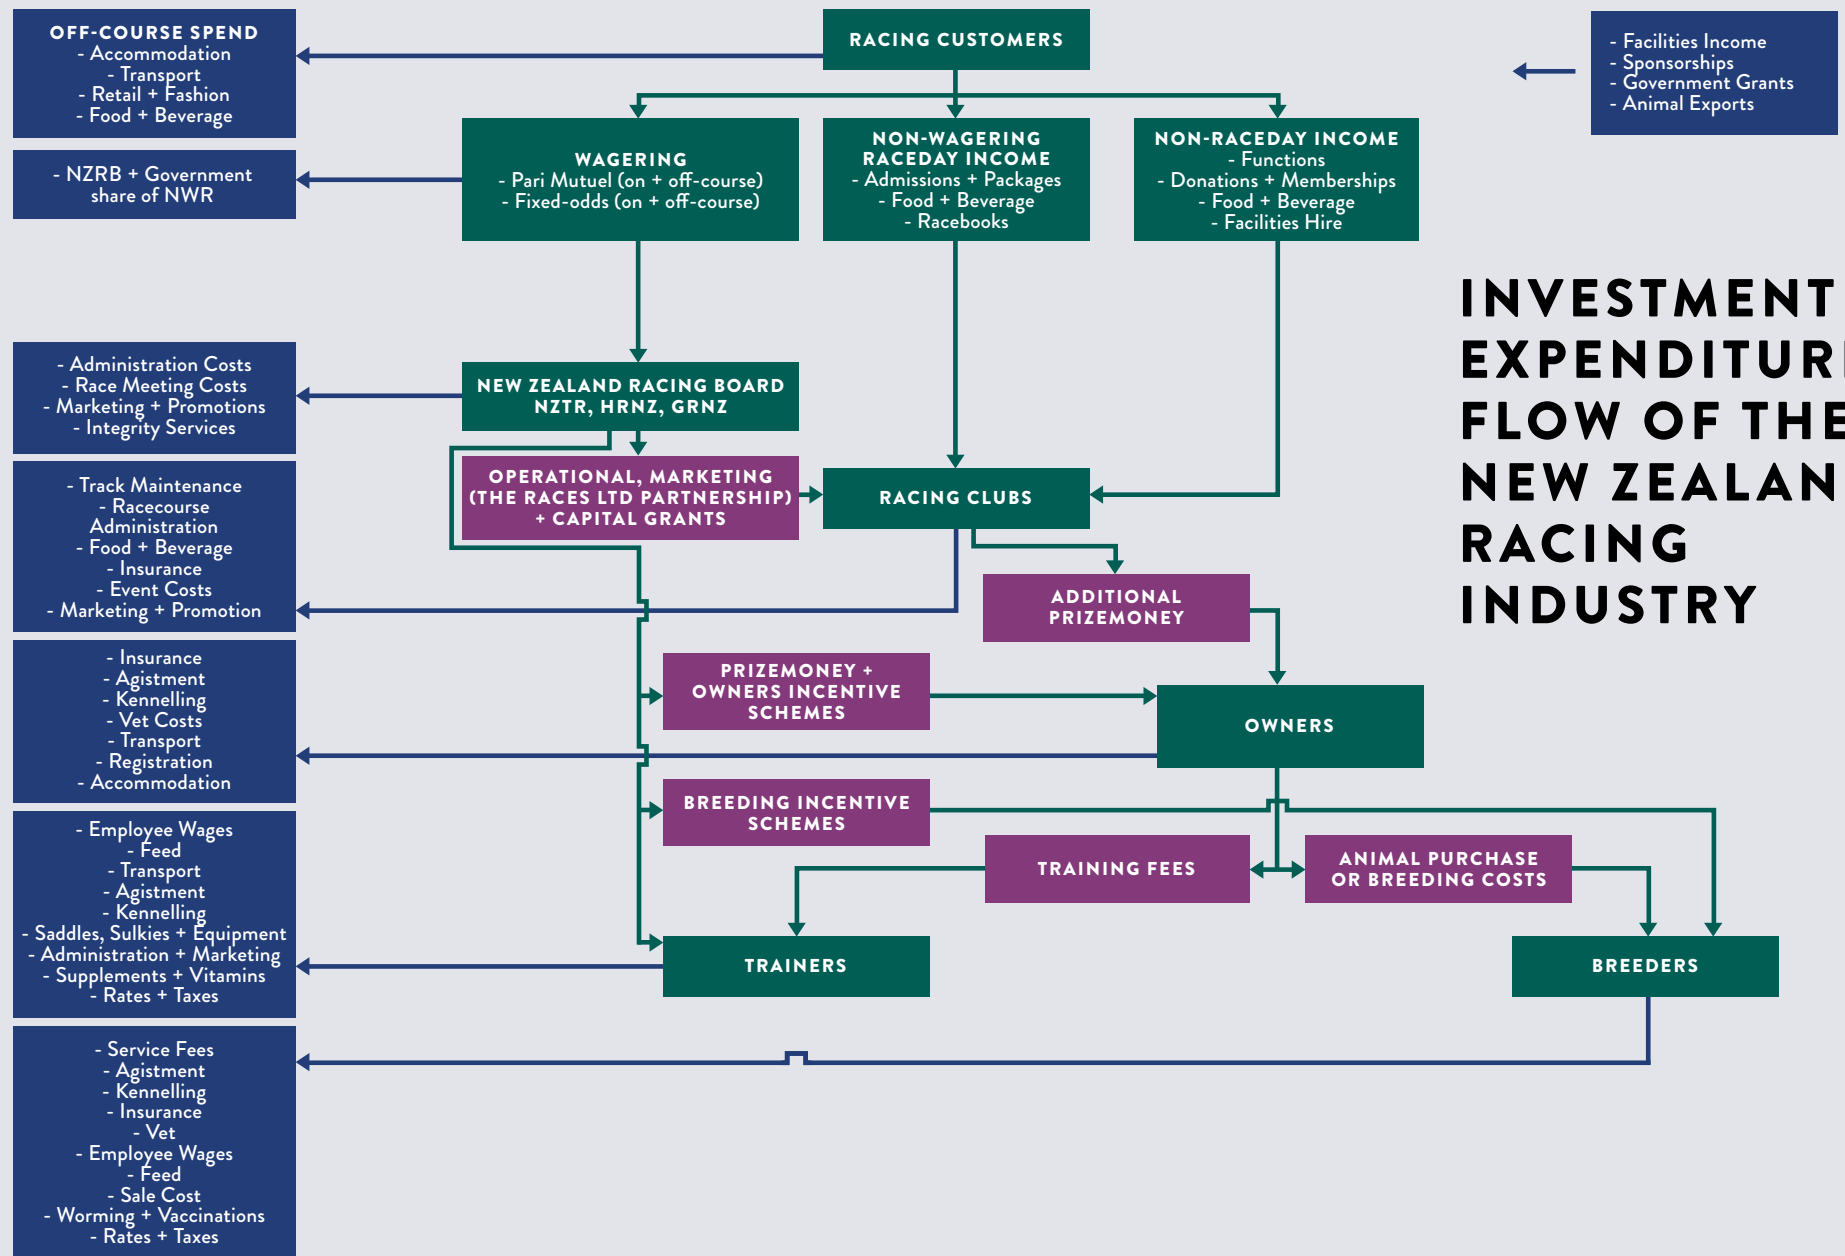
OFF-COURSE SPEND
- Accommodation
- Transport
- Retail + Fashion
- Food + Beverage

RACING CUSTOMERS

- Facilities Income
- Sponsorships
- Government Grants
- Animal Exports

- NZRB + Government share of NWR

WAGERING
- Pari Mutuel (on + off-course)
- Fixed-odds (on + off-course)

NON-WAGERING RACEDAY INCOME
- Admissions + Packages
- Food + Beverage
- Racebooks

NON-RACEDAY INCOME
- Functions
- Donations + Memberships
- Food + Beverage
- Facilities Hire

INVESTMENT EXPENDITUR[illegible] FLOW OF THE NEW ZEALAN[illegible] RACING INDUSTRY

- Administration Costs
- Race Meeting Costs
- Marketing + Promotions
- Integrity Services

NEW ZEALAND RACING BOARD
NZTR, HRNZ, GRNZ

- Track Maintenance
- Racecourse Administration
- Food + Beverage
- Insurance
- Event Costs
- Marketing + Promotion

OPERATIONAL, MARKETING (THE RACES LTD PARTNERSHIP) + CAPITAL GRANTS

RACING CLUBS

ADDITIONAL PRIZEMONEY

- Insurance
- Agistment
- Kennelling
- Vet Costs
- Transport
- Registration
- Accommodation

PRIZEMONEY + OWNERS INCENTIVE SCHEMES

OWNERS

BREEDING INCENTIVE SCHEMES

- Employee Wages
- Feed
- Transport
- Agistment
- Kennelling
- Saddles, Sulkies + Equipment
- Administration + Marketing
- Supplements + Vitamins
- Rates + Taxes

TRAINING FEES

ANIMAL PURCHASE OR BREEDING COSTS

TRAINERS

BREEDERS

- Service Fees
- Agistment
- Kennelling
- Insurance
- Vet
- Employee Wages
- Feed
- Sale Cost
- Worming + Vaccinations
- Rates + Taxes